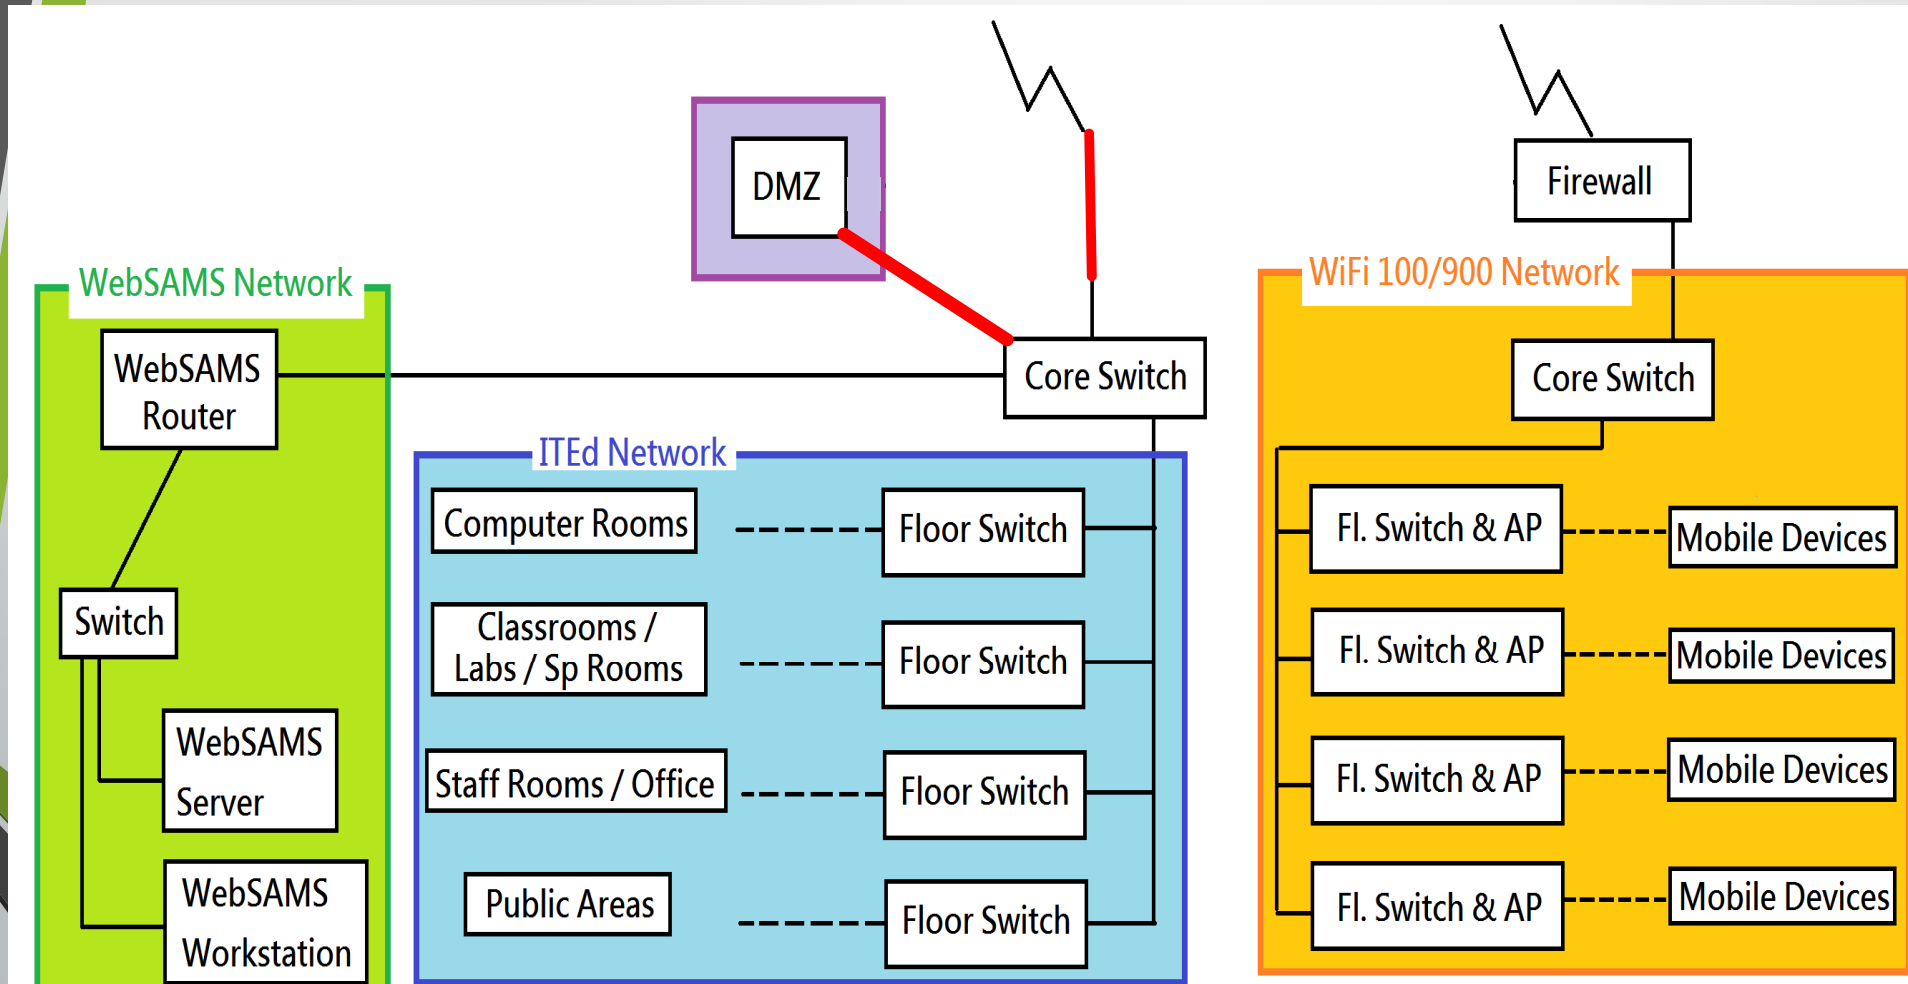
DMZ

Firewall

WebSAMS Network

WebSAMS Router

Core Switch

WiFi 100/900 Network

Core Switch

ITEd Network

Computer Rooms

Floor Switch

Classrooms / Labs / Sp Rooms

Floor Switch

Staff Rooms / Office

Floor Switch

Public Areas

Floor Switch

Switch

WebSAMS Server

WebSAMS Workstation

Fl. Switch & AP

Mobile Devices

Fl. Switch & AP

Mobile Devices

Fl. Switch & AP

Mobile Devices

Fl. Switch & AP

Mobile Devices